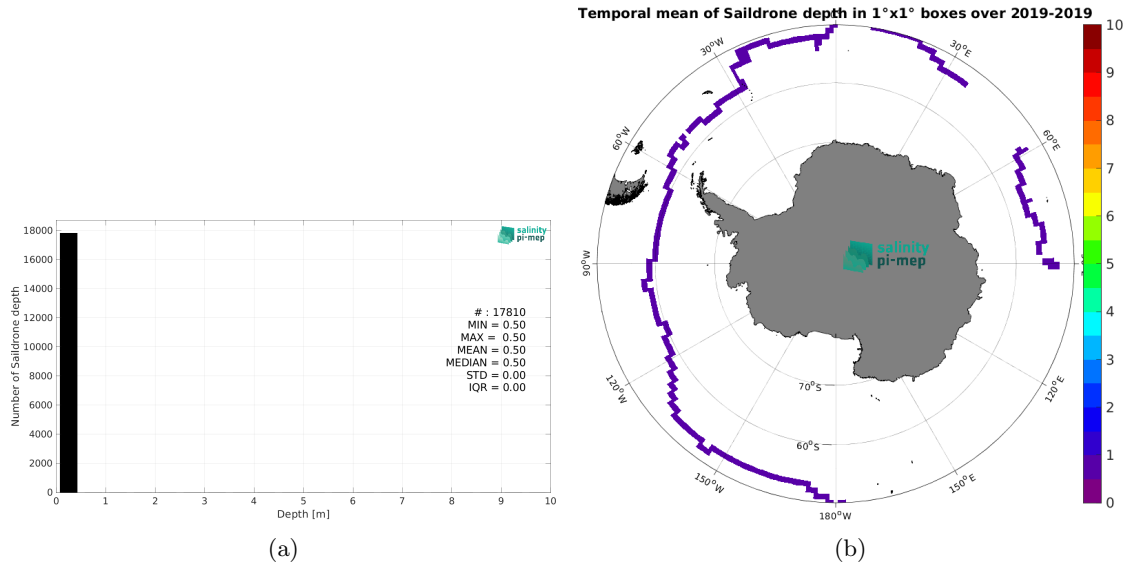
18000
16000
14000
12000
10000
8000
6000
4000
2000
0
Number of Saildrone depth
0 1 2 3 4 5 6 7 8 9 10
Depth [m]
salinity pi-mep
# : 17810
MIN = 0.50
MAX = 0.50
MEAN = 0.50
MEDIAN = 0.50
STD = 0.00
IQR = 0.00

(a)

Temporal mean of Saildrone depth in 1°x1° boxes over 2019-2019

30°W
30°E
60°W
60°E
90°W
90°E
120°W
120°E
150°W
150°E
180°W
70°S
60°S
salinity pi-mep

10
9
8
7
6
5
4
3
2
1
0

(b)